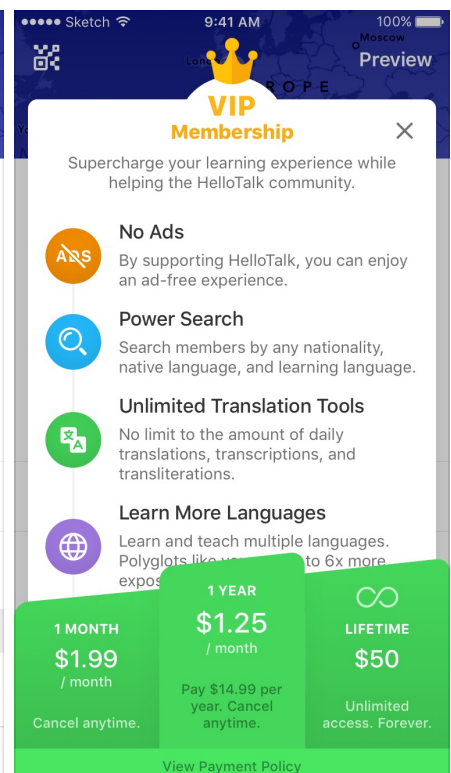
●●●●● Sketch 9:41 AM 100%

Moscow

Preview

VIP
Membership

Supercharge your learning experience while helping the HelloTalk community.

ADS
No Ads
By supporting HelloTalk, you can enjoy an ad-free experience.

Power Search
Search members by any nationality, native language, and learning language.

Unlimited Translation Tools
No limit to the amount of daily translations, transcriptions, and transliterations.

Learn More Languages
Learn and teach multiple languages. Polyglots like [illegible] to 6x more expos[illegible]

1 MONTH
$1.99
/ month
Cancel anytime.

1 YEAR
$1.25
/ month
Pay $14.99 per year. Cancel anytime.

LIFETIME
$50
Unlimited access. Forever.

View Payment Policy